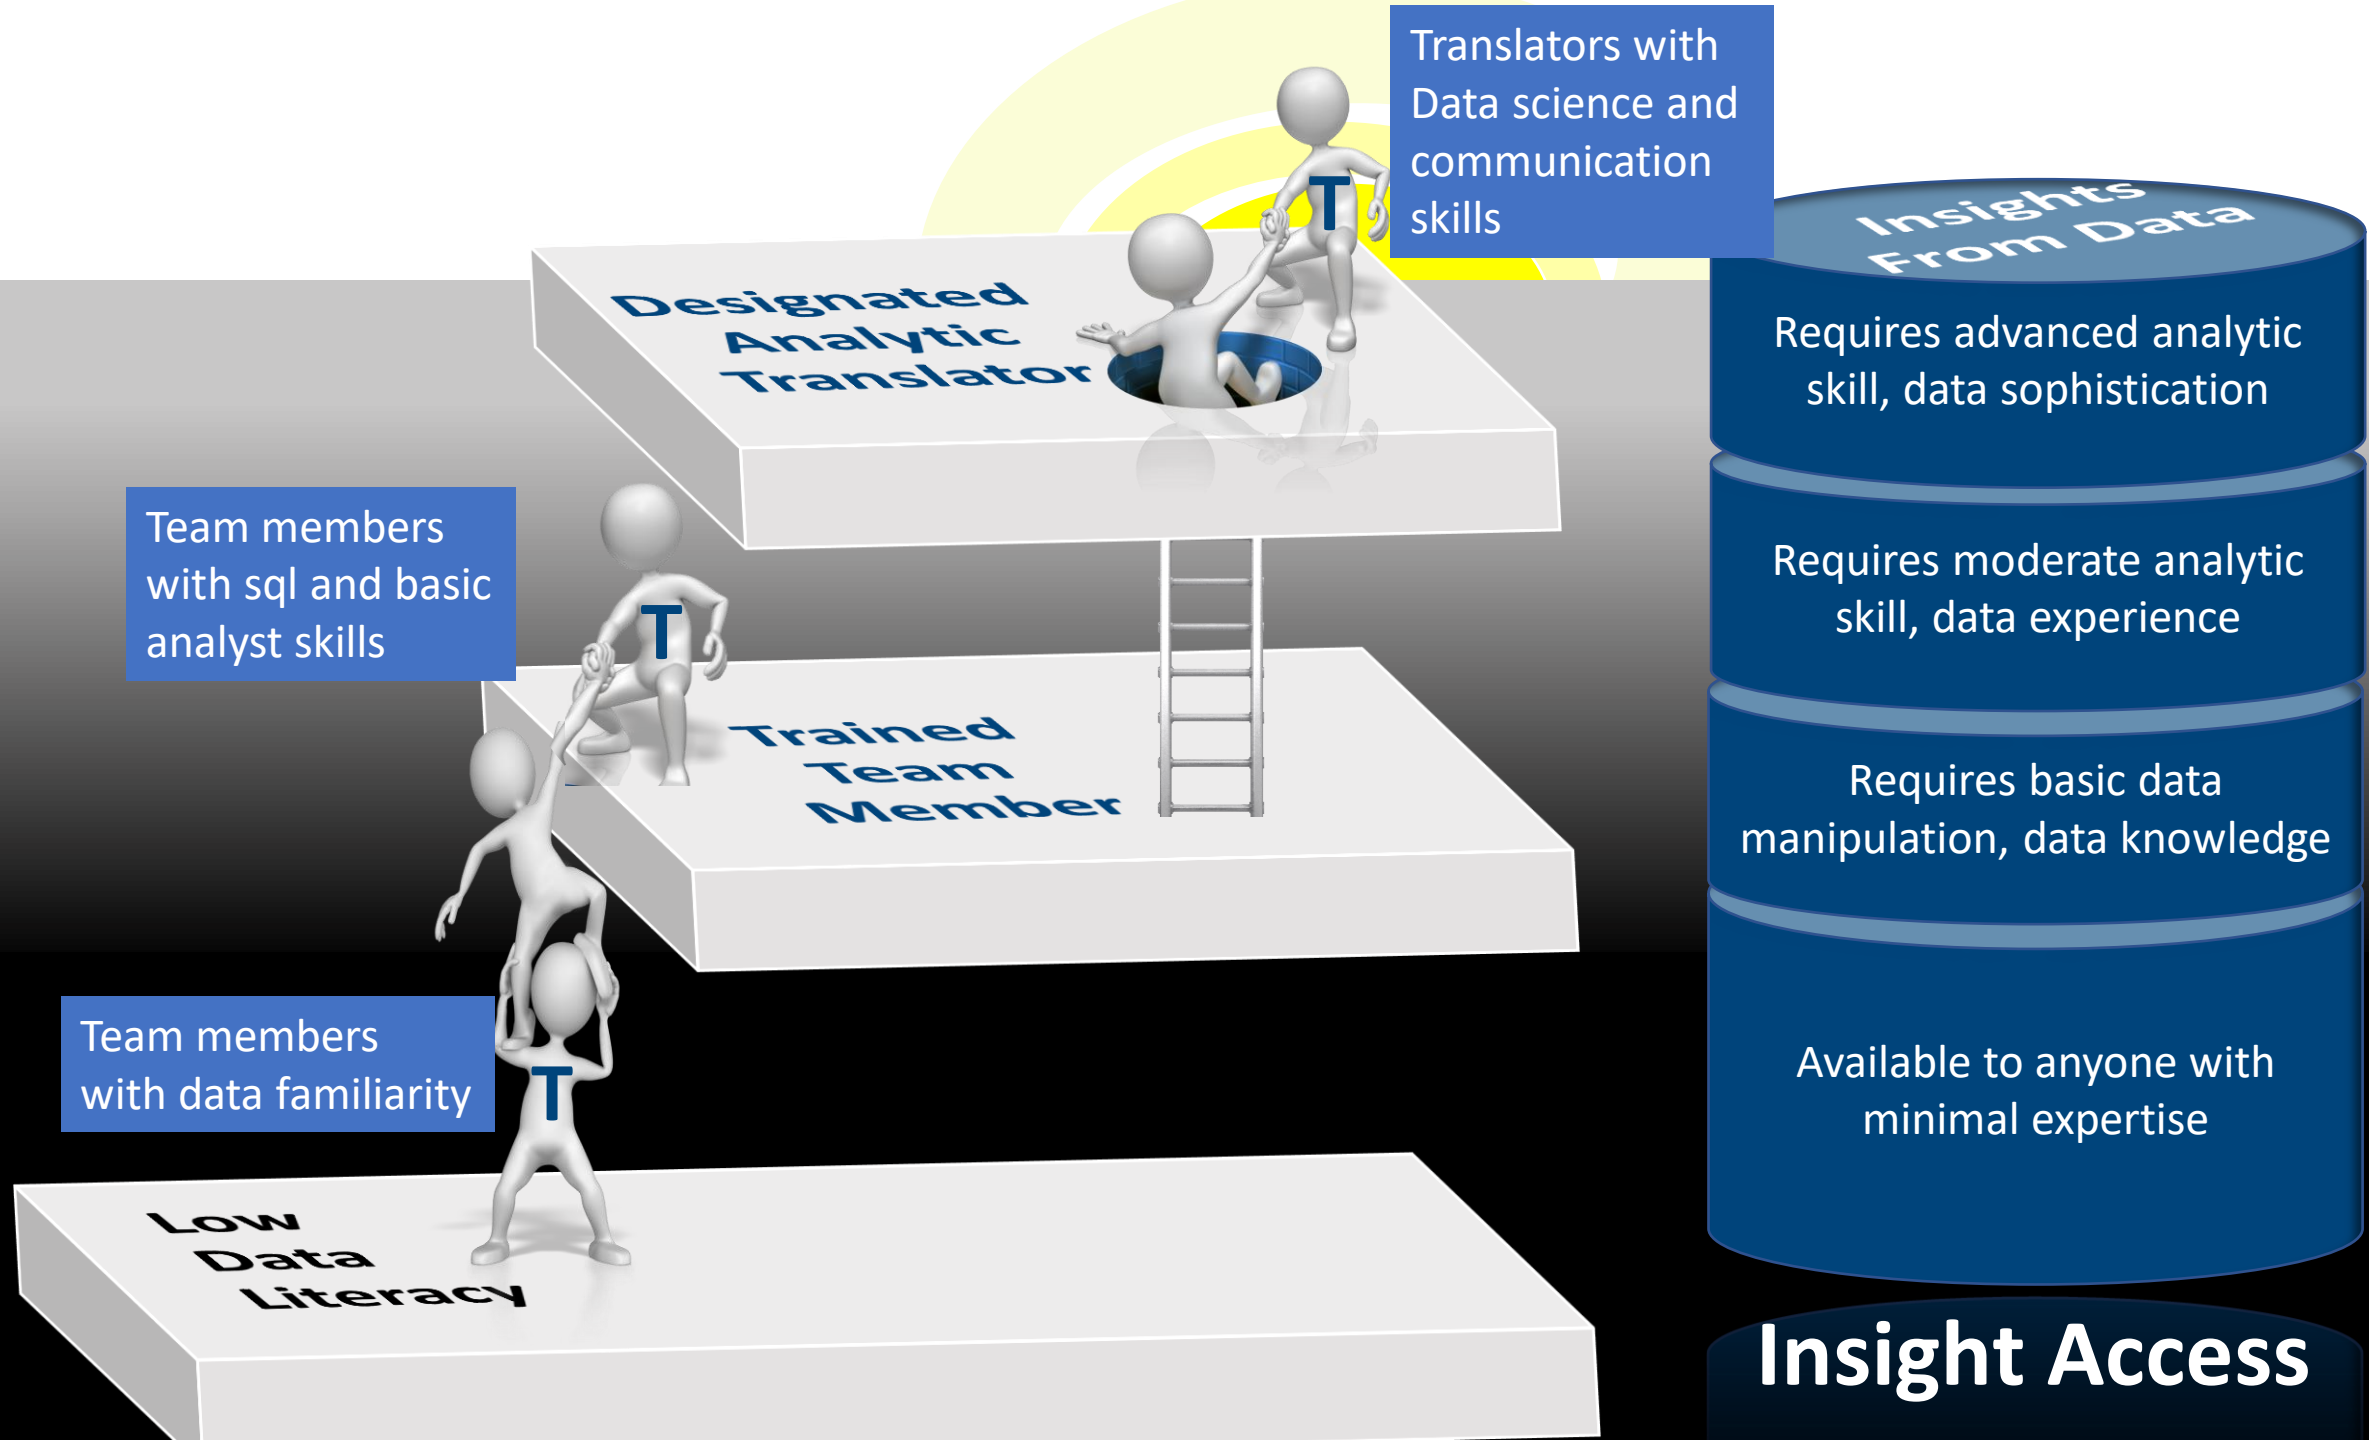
Translators with Data science and communication skills

Designated Analytic Translator

T

Insights From Data

Requires advanced analytic skill, data sophistication

Team members with sql and basic analyst skills

T

Trained Team Member

Requires moderate analytic skill, data experience

Requires basic data manipulation, data knowledge

Team members with data familiarity

T

Low Data Literacy

Available to anyone with minimal expertise

Insight Access